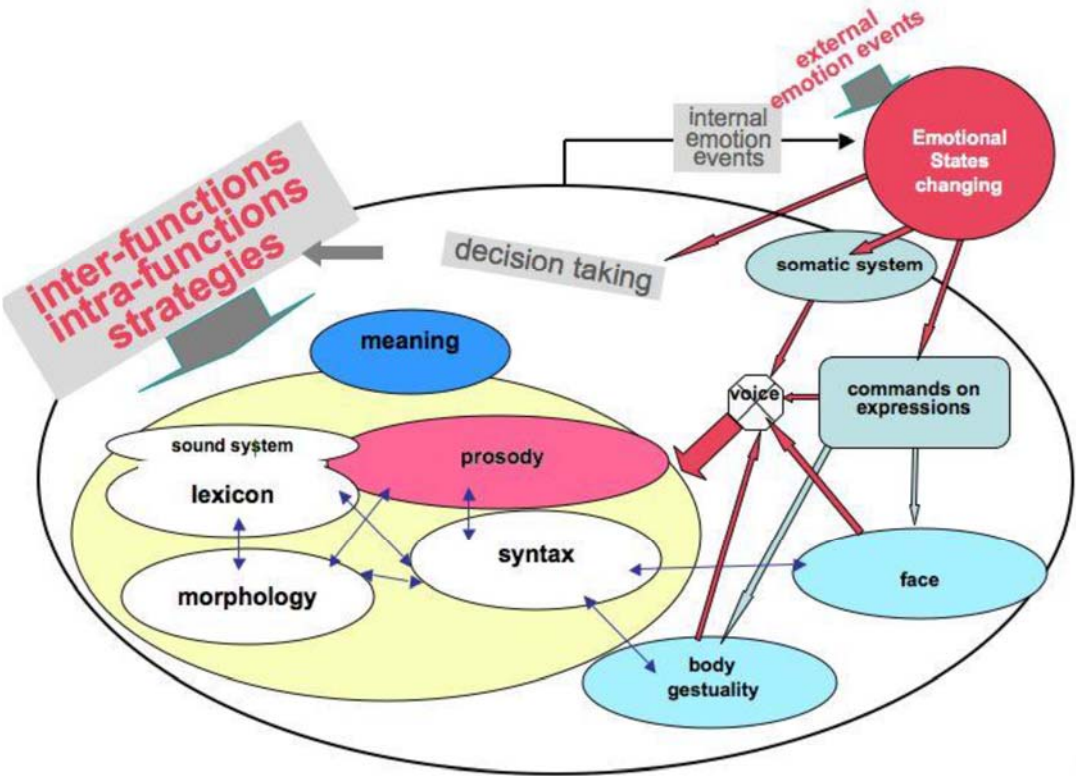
external emotion events

internal emotion events

Emotional States changing

inter-functions
intra-functions
strategies

decision taking

somatic system

meaning

voice

commands on expressions

sound system

prosody

lexicon

syntax

morphology

face

body gestuality